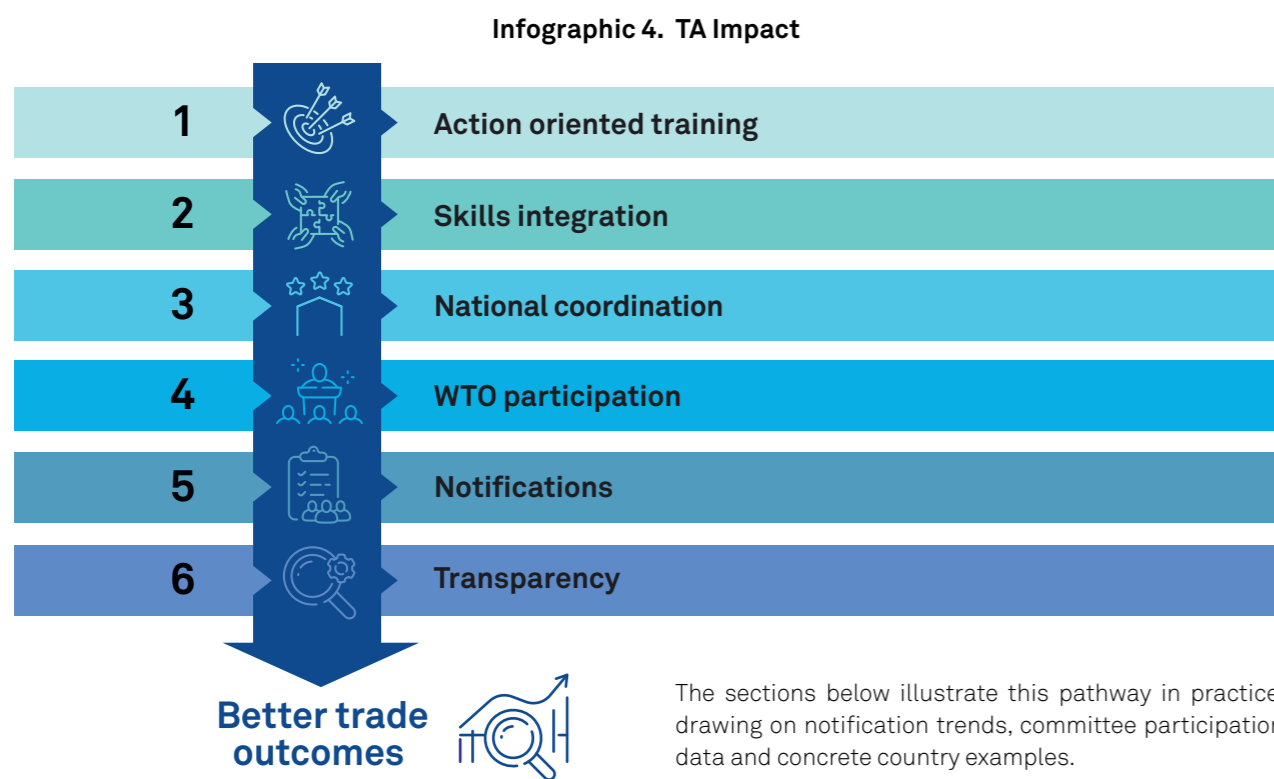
Infographic 4. TA Impact

1 Action oriented training

2 Skills integration

3 National coordination

4 WTO participation

5 Notifications

6 Transparency

Better trade outcomes

The sections below illustrate this pathway in practice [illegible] drawing on notification trends, committee participation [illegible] data and concrete country examples.